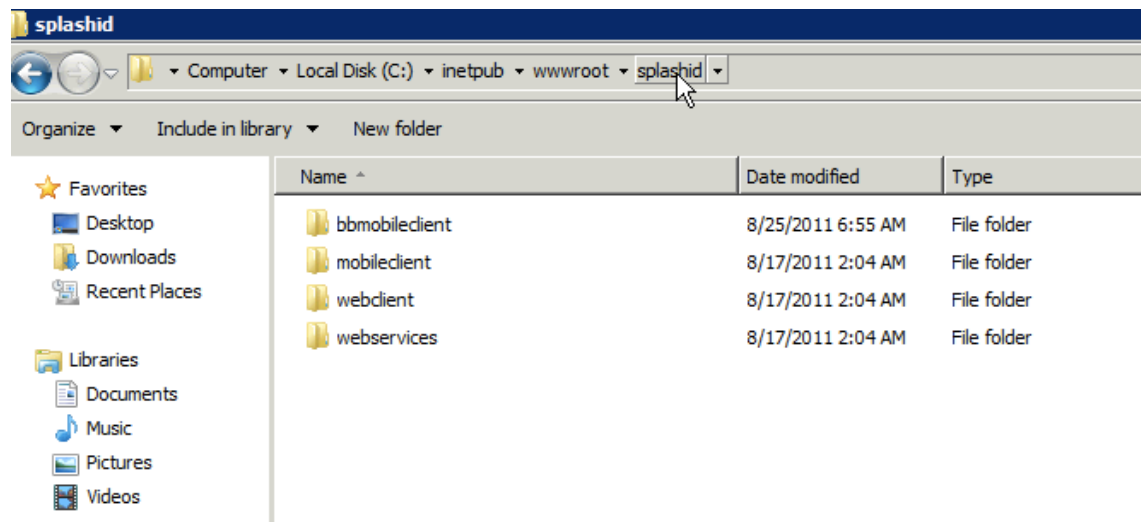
splashid

Computer ▸ Local Disk (C:) ▸ inetpub ▸ wwwroot ▸ splashid

Organize ▾ Include in library ▾ New folder

Favorites
Desktop
Downloads
Recent Places

Libraries
Documents
Music
Pictures
Videos

| Name | Date modified | Type |
|---|---|---|
| bbmobileclient | 8/25/2011 6:55 AM | File folder |
| mobileclient | 8/17/2011 2:04 AM | File folder |
| webclient | 8/17/2011 2:04 AM | File folder |
| webservices | 8/17/2011 2:04 AM | File folder |